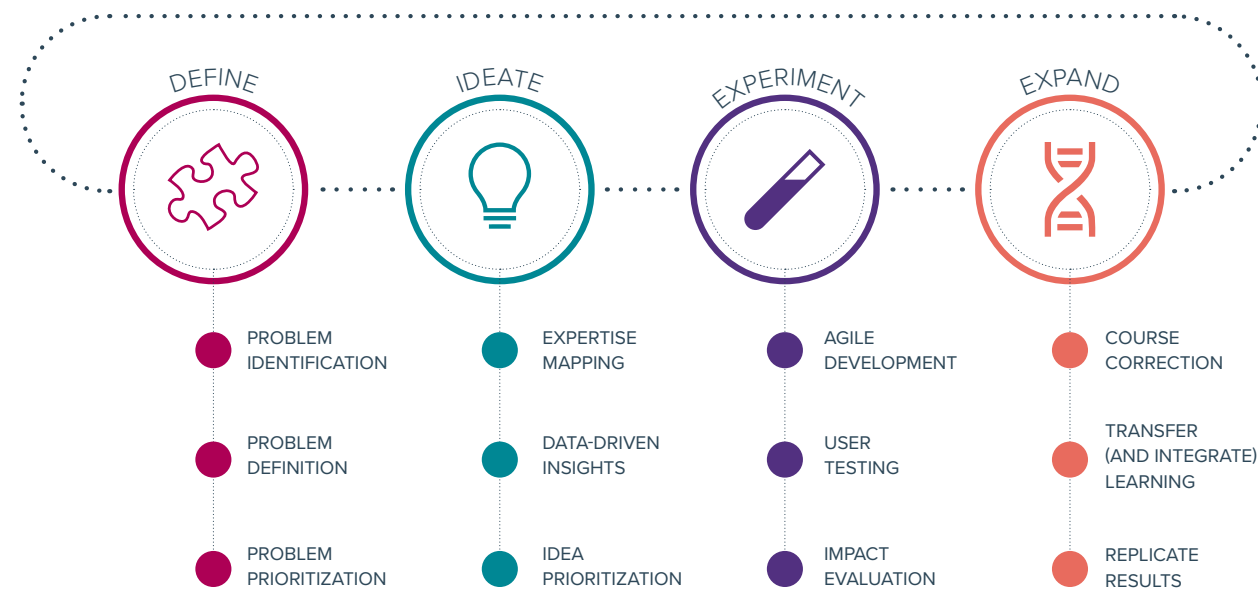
DEFINE

PROBLEM IDENTIFICATION

PROBLEM DEFINITION

PROBLEM PRIORITIZATION

IDEATE

EXPERTISE MAPPING

DATA-DRIVEN INSIGHTS

IDEA PRIORITIZATION

EXPERIMENT

AGILE DEVELOPMENT

USER TESTING

IMPACT EVALUATION

EXPAND

COURSE CORRECTION

TRANSFER (AND INTEGRATE) LEARNING

REPLICATE RESULTS